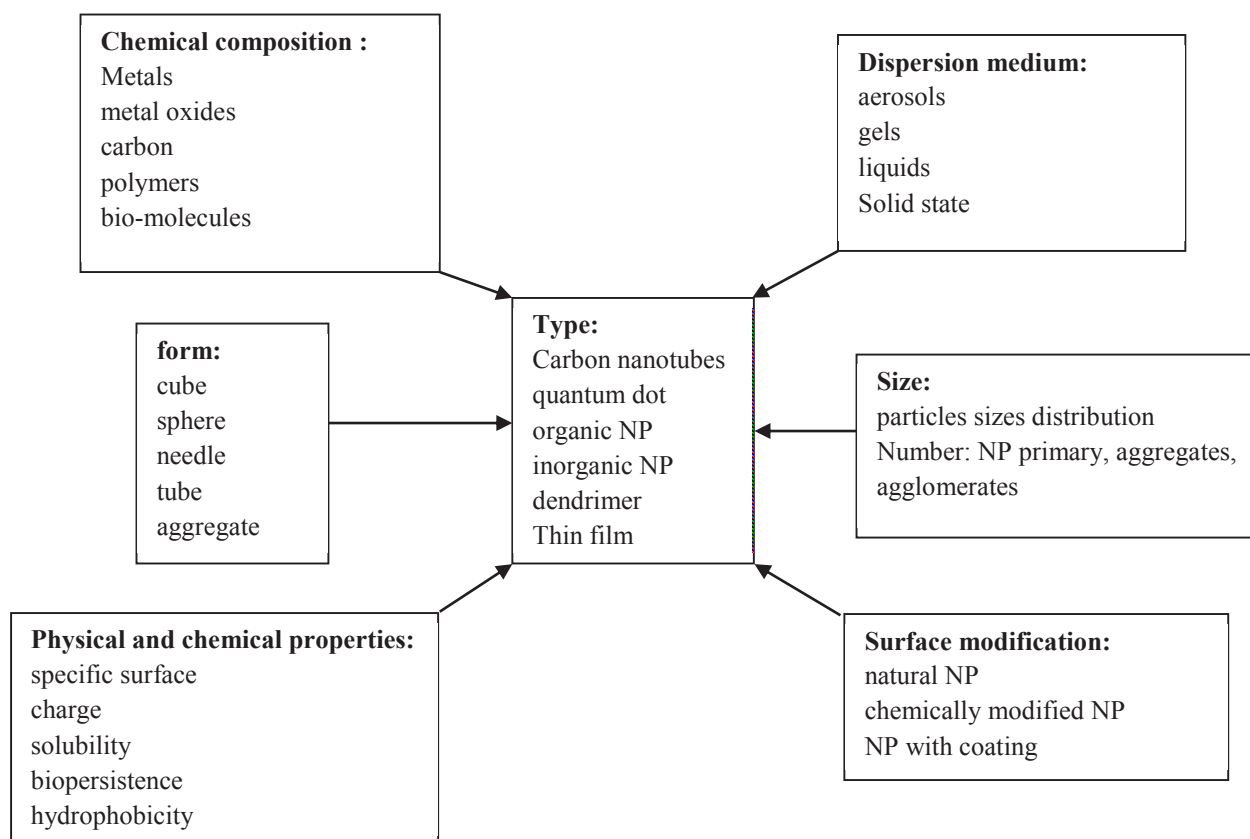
**Chemical composition :**
Metals
metal oxides
carbon
polymers
bio-molecules

**Dispersion medium:**
aerosols
gels
liquids
Solid state

**form:**
cube
sphere
needle
tube
aggregate

**Type:**
Carbon nanotubes
quantum dot
organic NP
inorganic NP
dendrimer
Thin film

**Size:**
particles sizes distribution
Number: NP primary, aggregates, agglomerates

**Physical and chemical properties:**
specific surface
charge
solubility
biopersistence
hydrophobicity

**Surface modification:**
natural NP
chemically modified NP
NP with coating